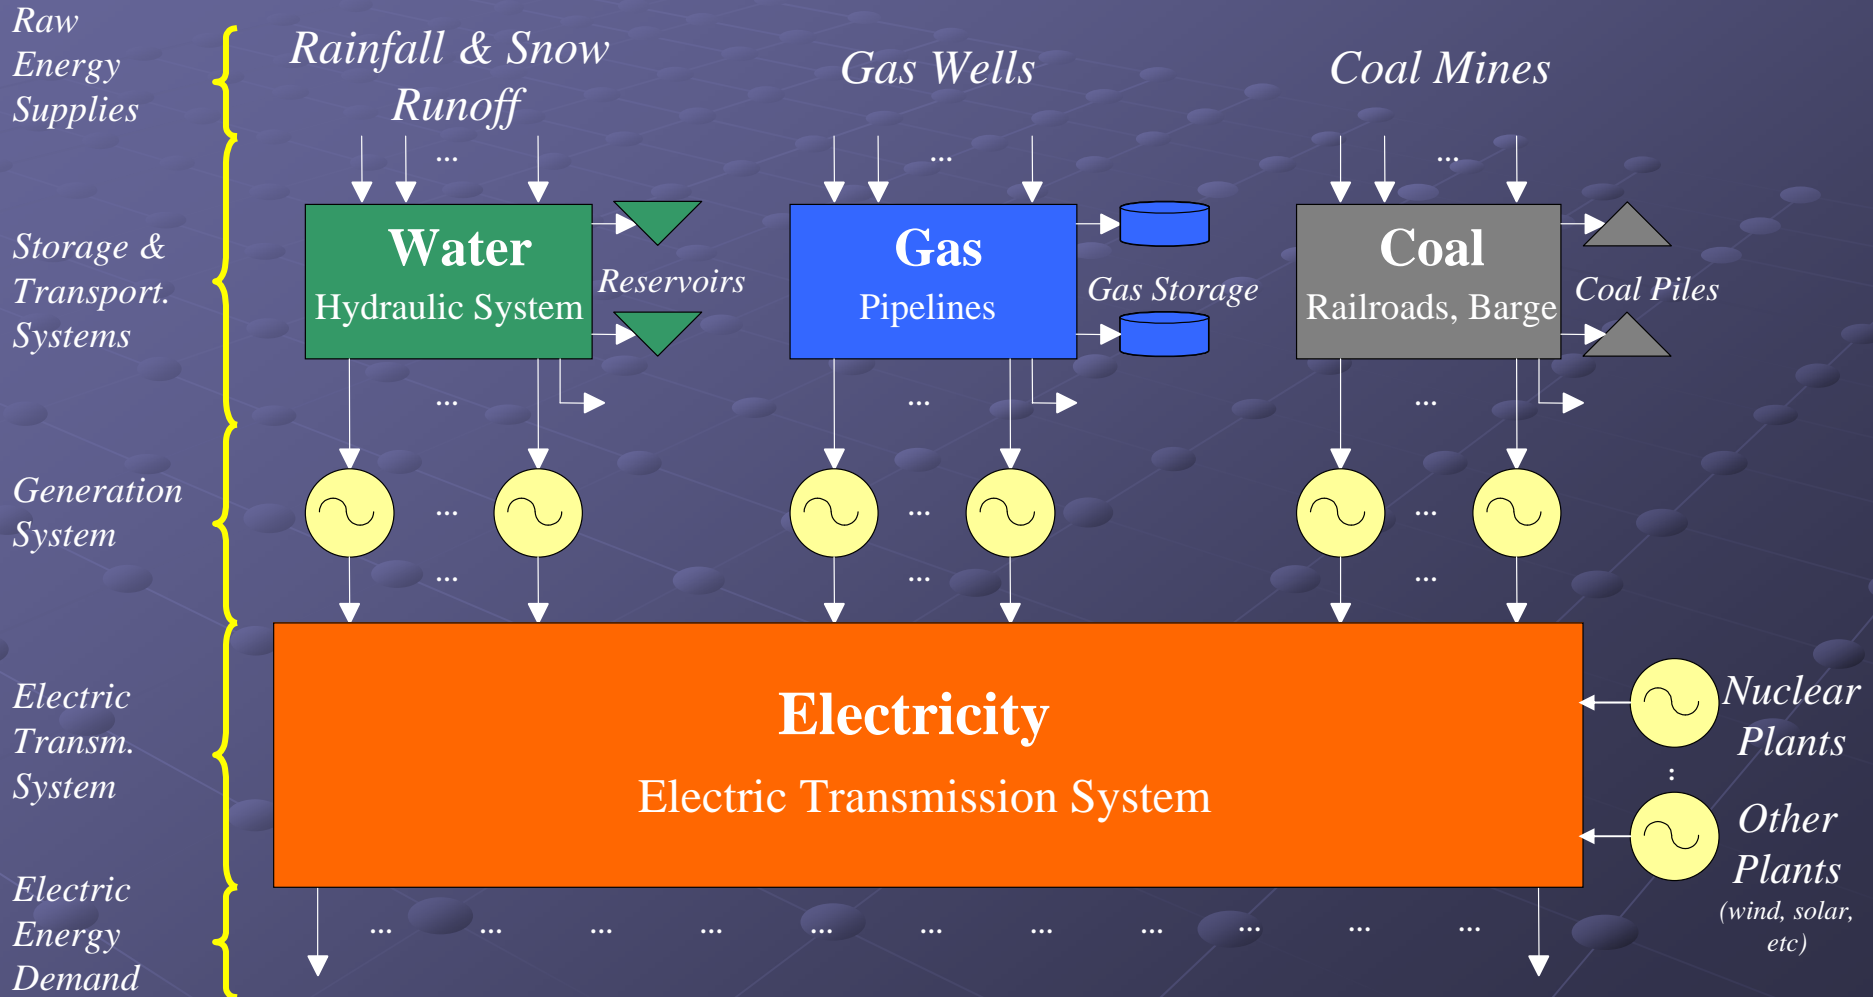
Raw Energy Supplies

Storage & Transport. Systems

Generation System

Electric Transm. System

Electric Energy Demand

Rainfall & Snow Runoff

Gas Wells

Coal Mines

...

...

...

Water
Hydraulic System

Reservoirs

Gas
Pipelines

Gas Storage

Coal
Railroads, Barge

Coal Piles

...

...

...

...

...

...

...

...

...

Electricity
Electric Transmission System

Nuclear Plants

:

Other Plants
(wind, solar, etc)

... ... ... ... ... ... ... ... ... ... ...